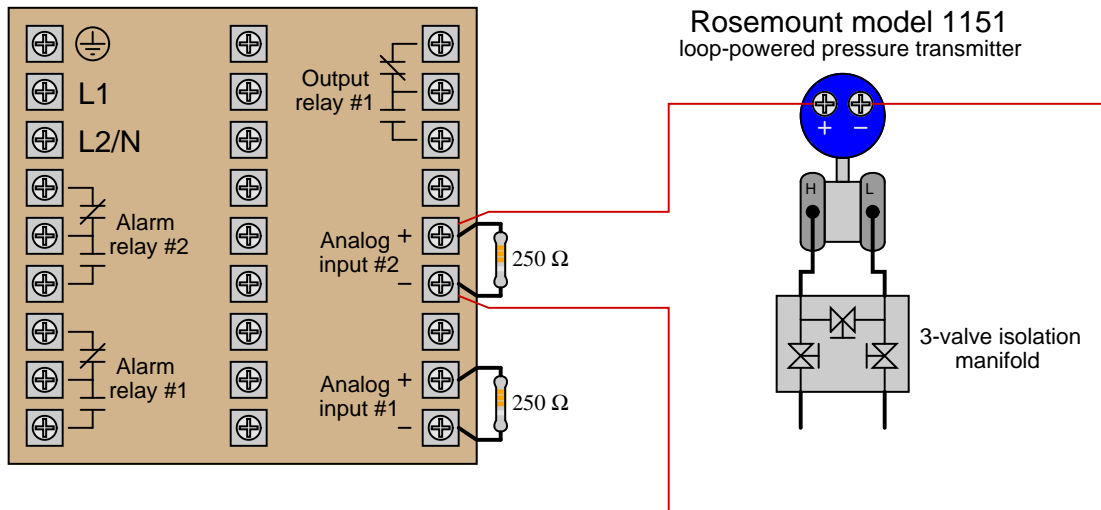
Rosemount model 1151
loop-powered pressure transmitter

L1

L2/N

Output relay #1

Alarm relay #2

Analog input #2 + −

250 Ω

Alarm relay #1

Analog input #1 + −

250 Ω

+ −

H L

3-valve isolation manifold